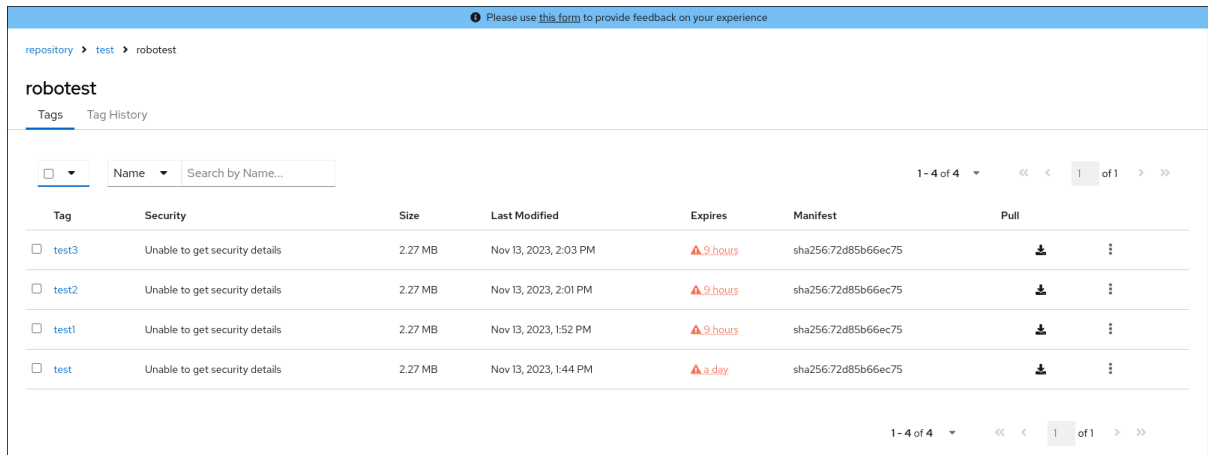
Please use this form to provide feedback on your experience

repository > test > robotest

robotest

Tags Tag History

Name Search by Name...

1 - 4 of 4 1 of 1

| Tag | Security | Size | Last Modified | Expires | Manifest | Pull |
|---|---|---|---|---|---|---|
| test3 | Unable to get security details | 2.27 MB | Nov 13, 2023, 2:03 PM | 9 hours | sha256:72d85b66ec75 | |
| test2 | Unable to get security details | 2.27 MB | Nov 13, 2023, 2:01 PM | 9 hours | sha256:72d85b66ec75 | |
| test1 | Unable to get security details | 2.27 MB | Nov 13, 2023, 1:52 PM | 9 hours | sha256:72d85b66ec75 | |
| test | Unable to get security details | 2.27 MB | Nov 13, 2023, 1:44 PM | a day | sha256:72d85b66ec75 | |

1 - 4 of 4 1 of 1